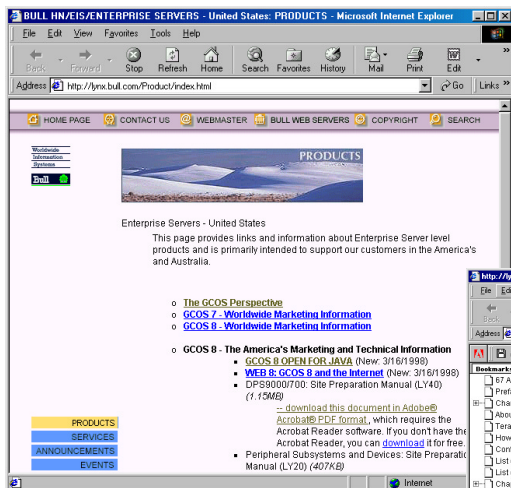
BULL HN/EIS/ENTERPRISE SERVERS - United States: PRODUCTS - Microsoft Internet Explorer

File Edit View Favorites Tools Help

Back Forward Stop Refresh Home Search Favorites History Mail Print Edit

Address http://lynx.bull.com/Product/index.html

Go Links

HOME PAGE CONTACT US WEBMASTER BULL WEB SERVERS COPYRIGHT SEARCH

Worldwide Information Systems

Bull

PRODUCTS

Enterprise Servers - United States

This page provides links and information about Enterprise Server level products and is primarily intended to support our customers in the America's and Australia.

o The GCOS Perspective
o GCOS 7 - Worldwide Marketing Information
o GCOS 8 - Worldwide Marketing Information

o GCOS 8 - The America's Marketing and Technical Information
- GCOS 8 OPEN FOR JAVA (New: 3/16/1998)
- WEB 8: GCOS 8 and the Internet (New: 3/16/1998)
- DPS9000/700: Site Preparation Manual (LY40) (1.15MB)
-- download this document in Adobe® Acrobat® PDF format, which requires the Acrobat Reader software. If you don't have the Acrobat Reader, you can download it for free.
- Peripheral Subsystems and Devices: Site Preparatio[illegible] Manual (LY20) (407KB)

PRODUCTS
SERVICES
ANNOUNCEMENTS
EVENTS

Internet

http://ly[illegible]
File Edi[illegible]
Back
Address
Bookmarks
67 A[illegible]
Prefa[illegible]
Cha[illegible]
Abou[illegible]
Tera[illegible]
How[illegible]
Con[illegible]
List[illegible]
List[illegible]
Cha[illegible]